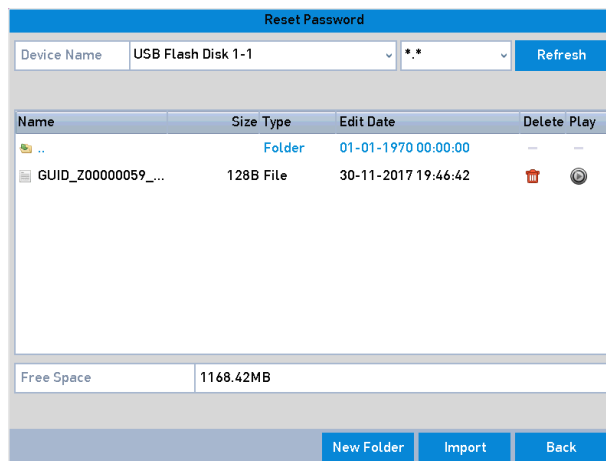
Reset Password

Device Name | USB Flash Disk 1-1 | *.* | Refresh

| Name | Size | Type | Edit Date | Delete | Play |
|---|---|---|---|---|---|
| .. | | Folder | 01-01-1970 00:00:00 | — | — |
| GUID_Z00000059_... | 128B | File | 30-11-2017 19:46:42 | | |

Free Space | 1168.42MB

New Folder | Import | Back